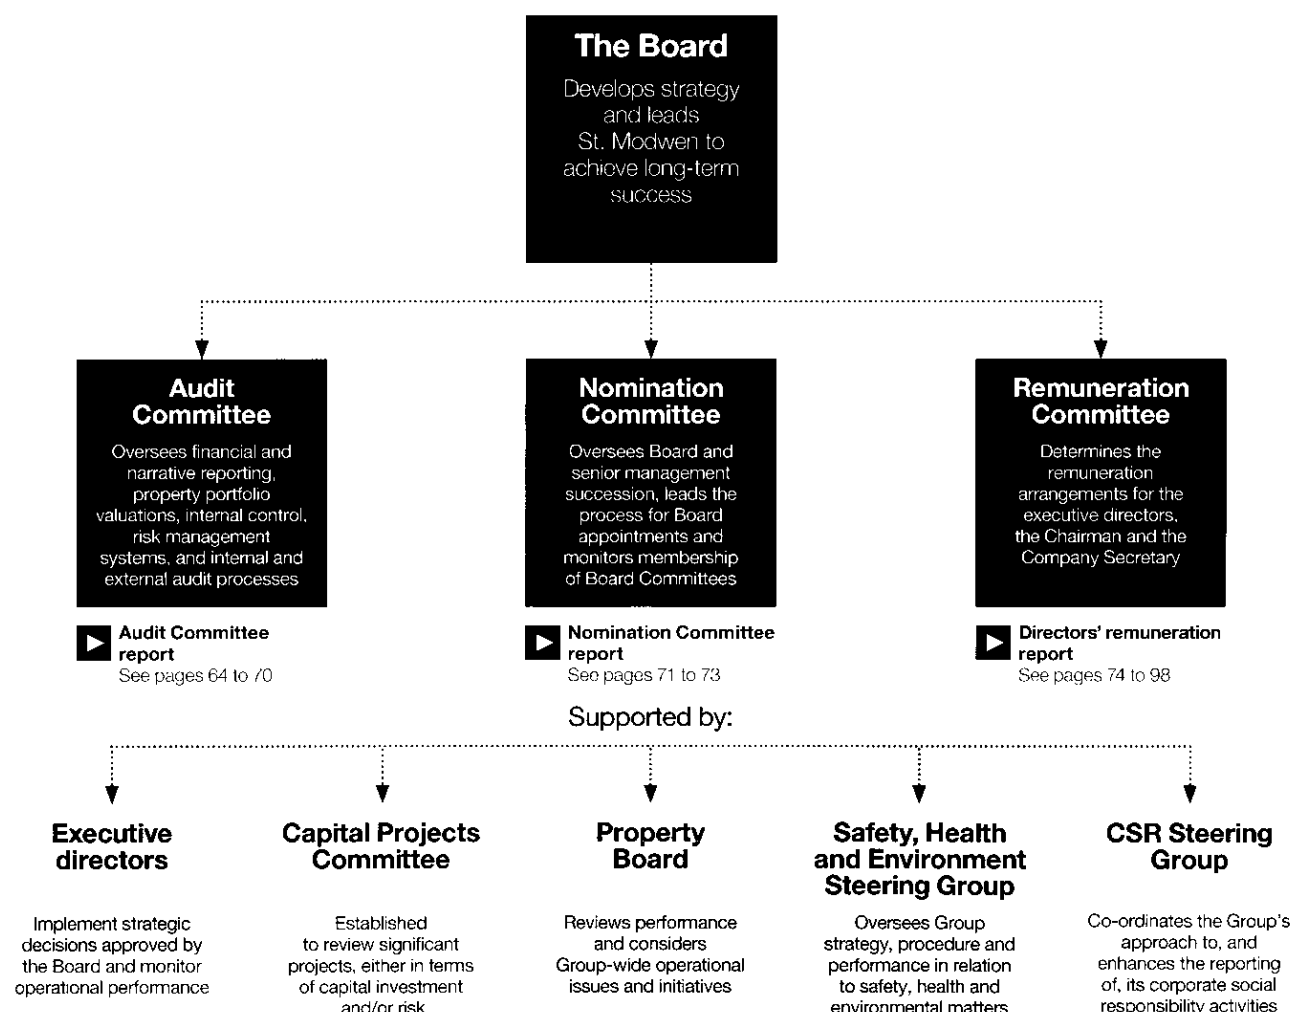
The Board

Develops strategy and leads St. Modwen to achieve long-term success

Audit Committee

Oversees financial and narrative reporting, property portfolio valuations, internal control, risk management systems, and internal and external audit processes

Audit Committee report
See pages 64 to 70

Nomination Committee

Oversees Board and senior management succession, leads the process for Board appointments and monitors membership of Board Committees

Nomination Committee report
See pages 71 to 73

Remuneration Committee

Determines the remuneration arrangements for the executive directors, the Chairman and the Company Secretary

Directors' remuneration report
See pages 74 to 98

Supported by:

Executive directors

Implement strategic decisions approved by the Board and monitor operational performance

Capital Projects Committee

Established to review significant projects, either in terms of capital investment and/or risk

Property Board

Reviews performance and considers Group-wide operational issues and initiatives

Safety, Health and Environment Steering Group

Oversees Group strategy, procedure and performance in relation to safety, health and environmental matters

CSR Steering Group

Co-ordinates the Group's approach to, and enhances the reporting of, its corporate social responsibility activities